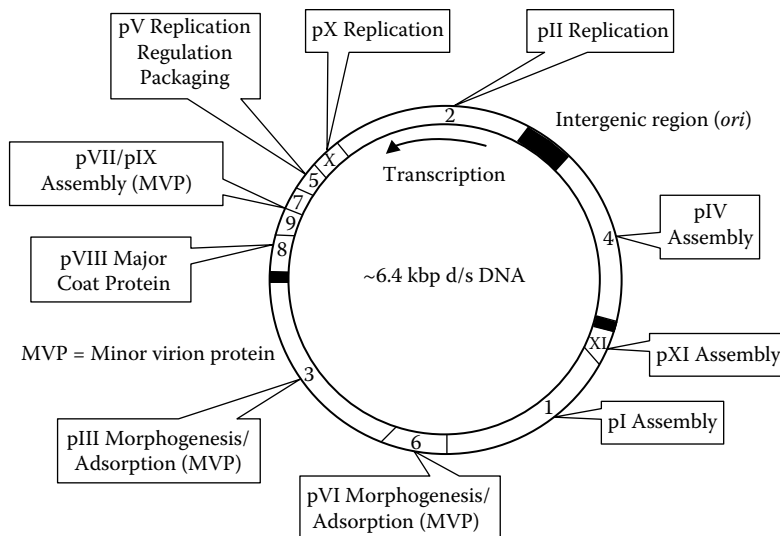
pV Replication
Regulation
Packaging

pX Replication

pII Replication

2

Intergenic region (*ori*)

X

Transcription

5

pVII/pIX
Assembly (MVP)

7

9

pIV
Assembly

4

8

pVIII Major
Coat Protein

~6.4 kbp d/s DNA

XI

pXI Assembly

MVP = Minor virion protein

3

1

pI Assembly

pIII Morphogenesis/
Adsorption (MVP)

6

pVI Morphogenesis/
Adsorption (MVP)